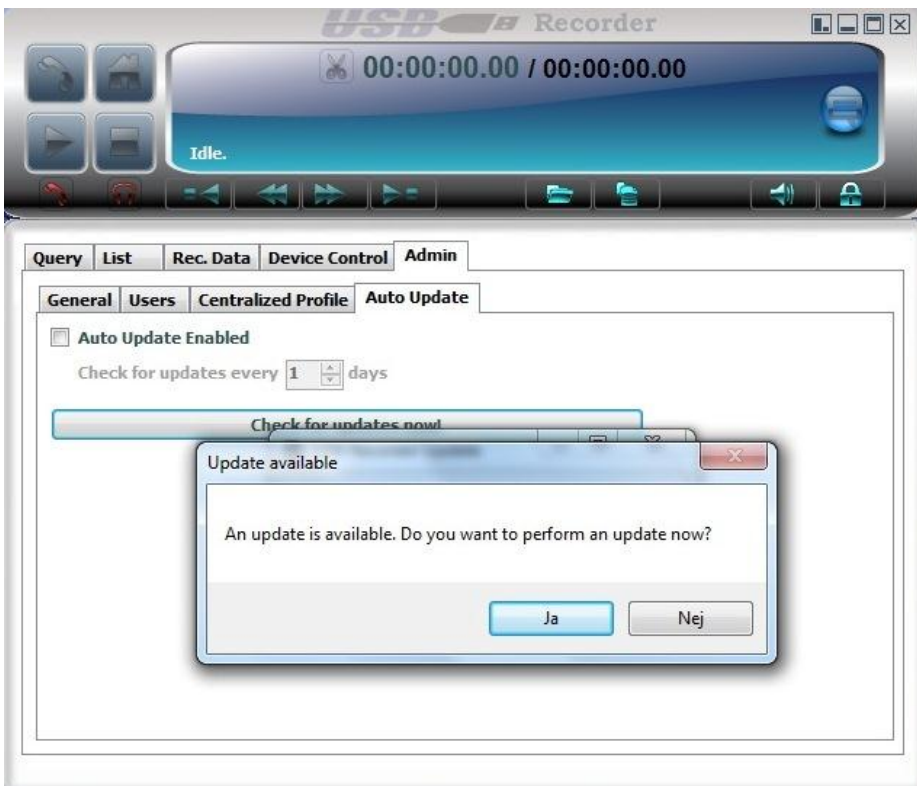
USB Recorder

00:00:00.00 / 00:00:00.00

Idle.

Query | List | Rec. Data | Device Control | Admin

General | Users | Centralized Profile | Auto Update

Auto Update Enabled

Check for updates every 1 days

Check for updates now!

Update available

An update is available. Do you want to perform an update now?

Ja

Nej